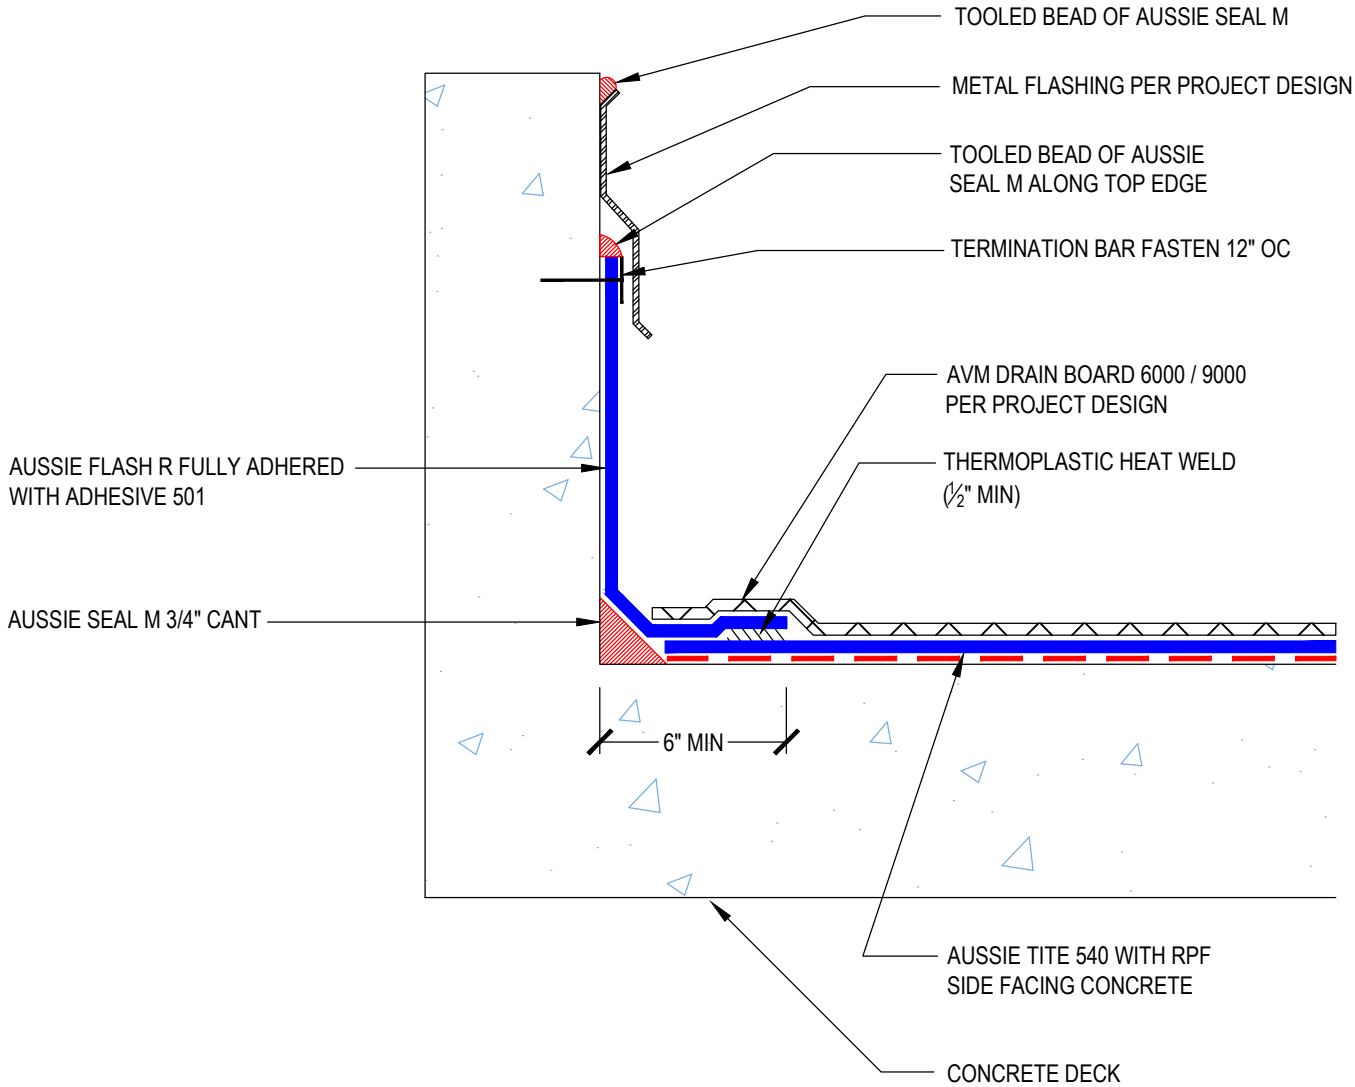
TOOLED BEAD OF AUSSIE SEAL M

METAL FLASHING PER PROJECT DESIGN

TOOLED BEAD OF AUSSIE SEAL M ALONG TOP EDGE

TERMINATION BAR FASTEN 12" OC

AVM DRAIN BOARD 6000 / 9000 PER PROJECT DESIGN

THERMOPLASTIC HEAT WELD ($\frac{1}{2}$" MIN)

AUSSIE FLASH R FULLY ADHERED WITH ADHESIVE 501

AUSSIE SEAL M 3/4" CANT

6" MIN

AUSSIE TITE 540 WITH RPF SIDE FACING CONCRETE

CONCRETE DECK